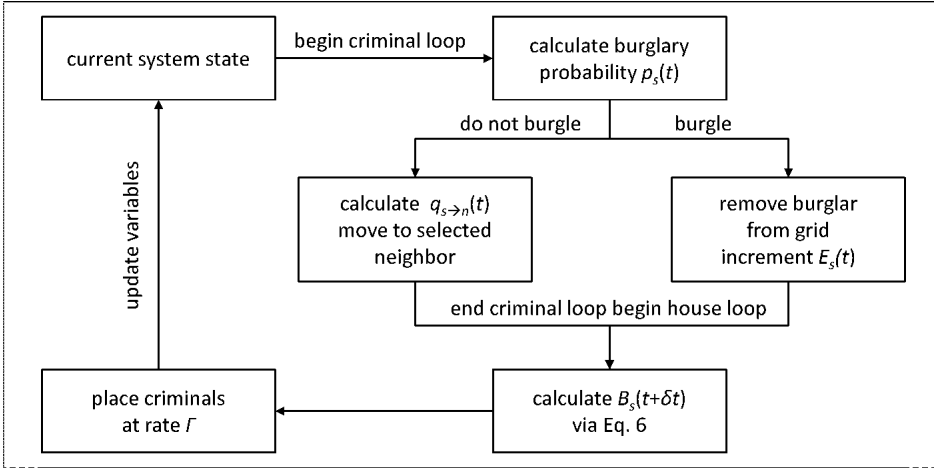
current system state

begin criminal loop

calculate burglary probability $p_s(t)$

do not burgle

burgle

calculate $q_{s\rightarrow n}(t)$ move to selected neighbor

remove burglar from grid increment $E_s(t)$

end criminal loop begin house loop

calculate $B_s(t+\delta t)$ via Eq. 6

place criminals at rate $\Gamma$

update variables